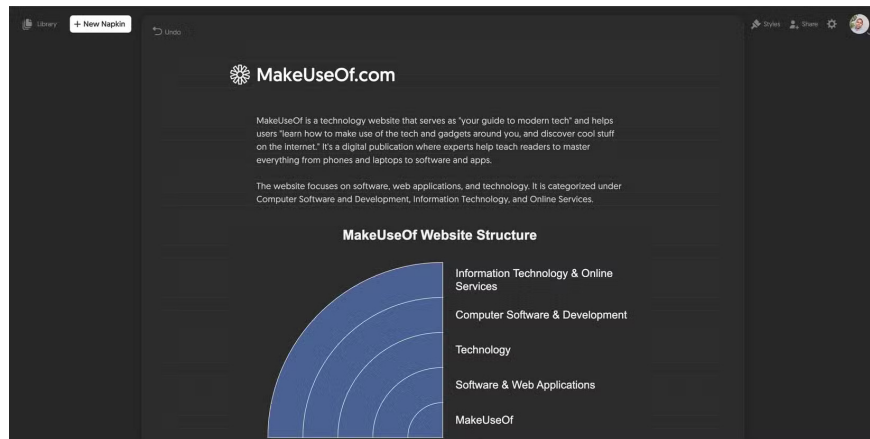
Library
+ New Napkin
Undo
Styles
Share

MakeUseOf.com

MakeUseOf is a technology website that serves as "your guide to modern tech" and helps users "learn how to make use of the tech and gadgets around you, and discover cool stuff on the internet." It's a digital publication where experts help teach readers to master everything from phones and laptops to software and apps.

The website focuses on software, web applications, and technology. It is categorized under Computer Software and Development, Information Technology, and Online Services.

MakeUseOf Website Structure

Information Technology & Online Services
Computer Software & Development
Technology
Software & Web Applications
MakeUseOf